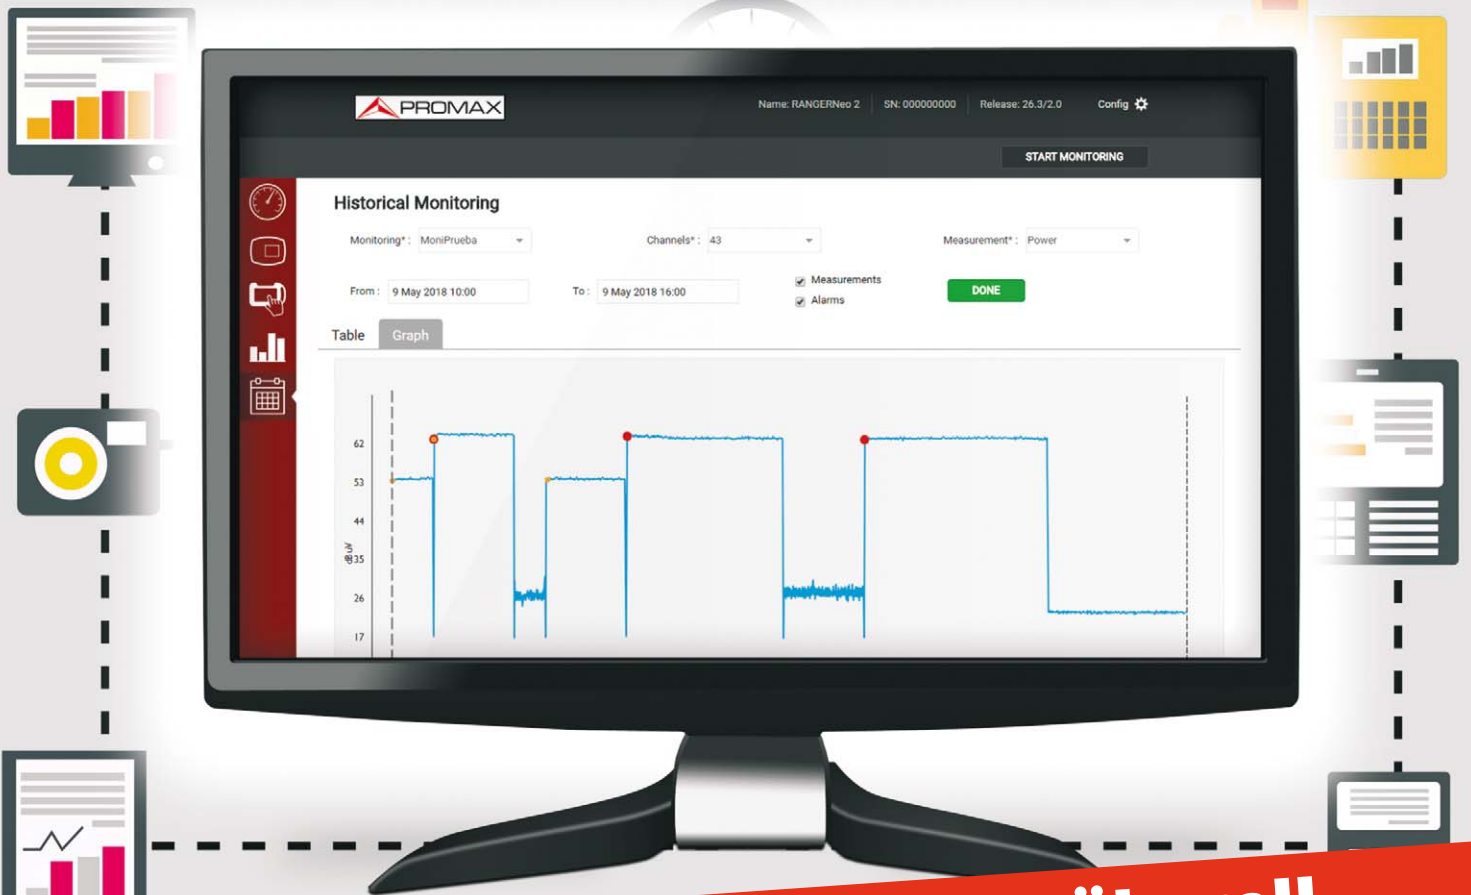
PROMAX

Name: RANGERNeo 2 | SN: 000000000 | Release: 26.3/2.0 | Config

START MONITORING

Historical Monitoring

Monitoring* : MoniPrueba

Channels* : 43

Measurement* : Power

From : 9 May 2018 10:00

To : 9 May 2018 16:00

Measurements

Alarms

DONE

Table

Graph

62
53
44
dBµV 35
26
17

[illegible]